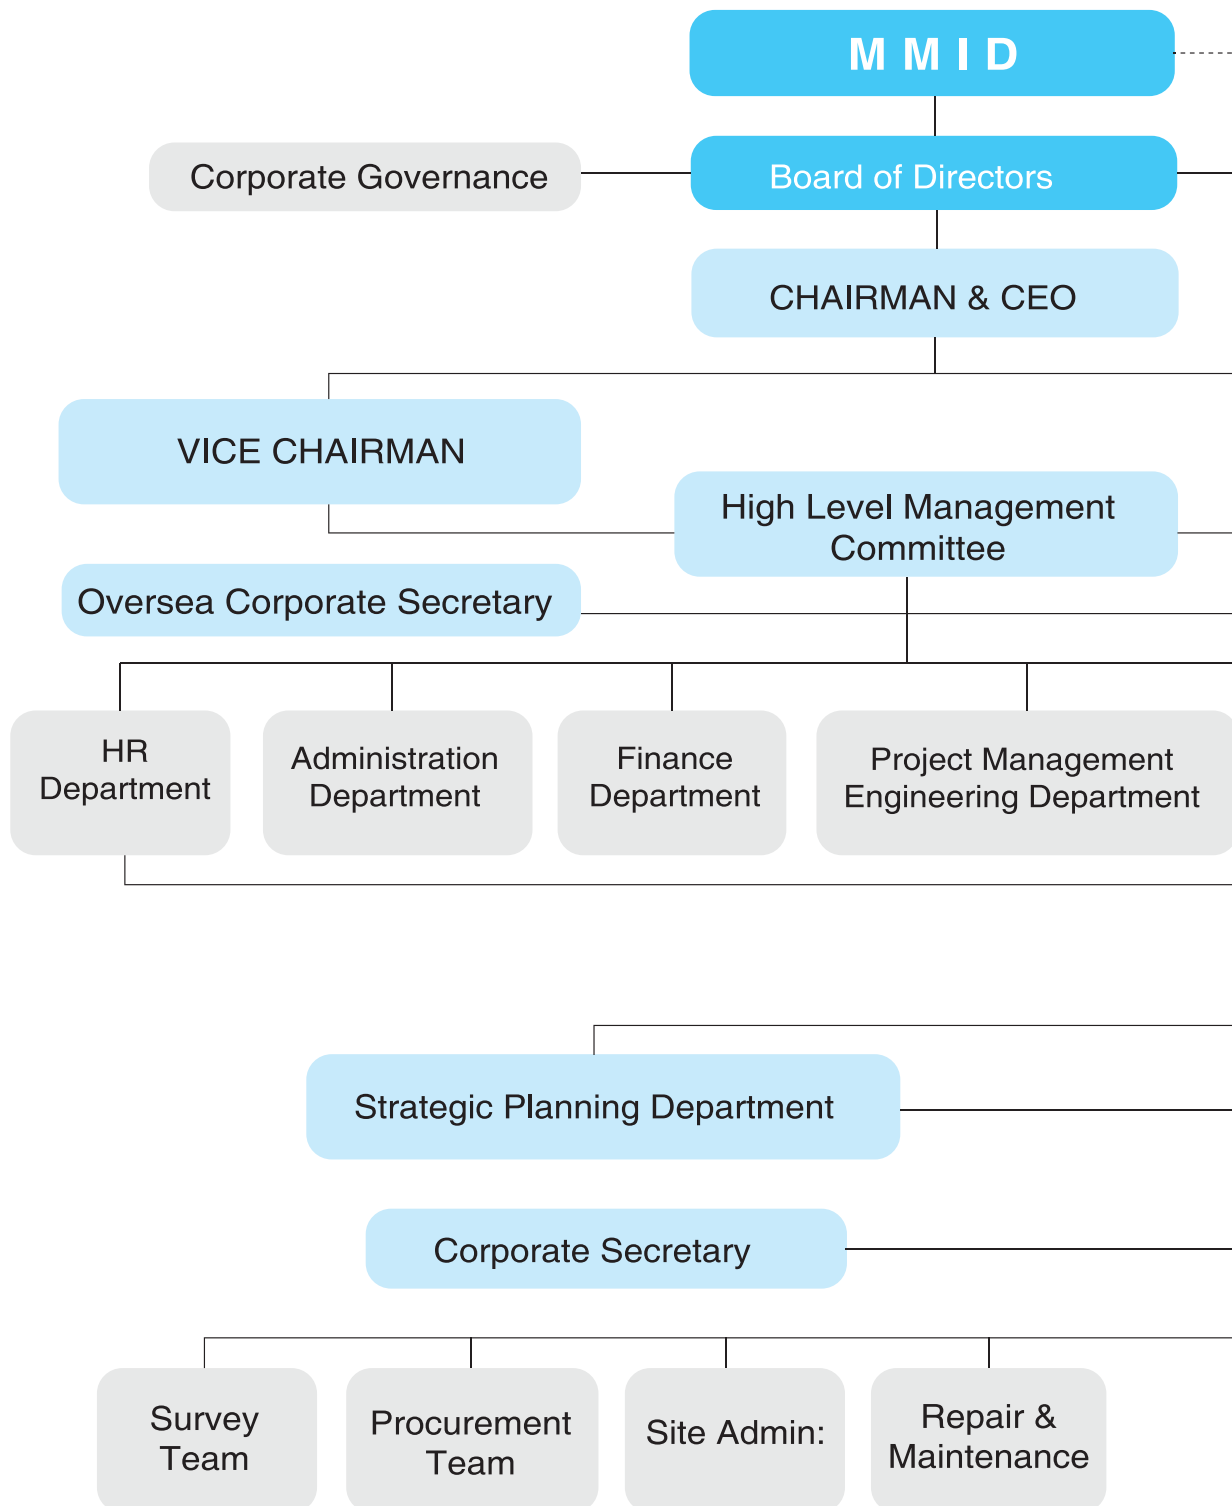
M M I D

Corporate Governance

Board of Directors

CHAIRMAN & CEO

VICE CHAIRMAN

High Level Management Committee

Oversea Corporate Secretary

HR Department

Administration Department

Finance Department

Project Management Engineering Department

Strategic Planning Department

Corporate Secretary

Survey Team

Procurement Team

Site Admin:

Repair & Maintenance